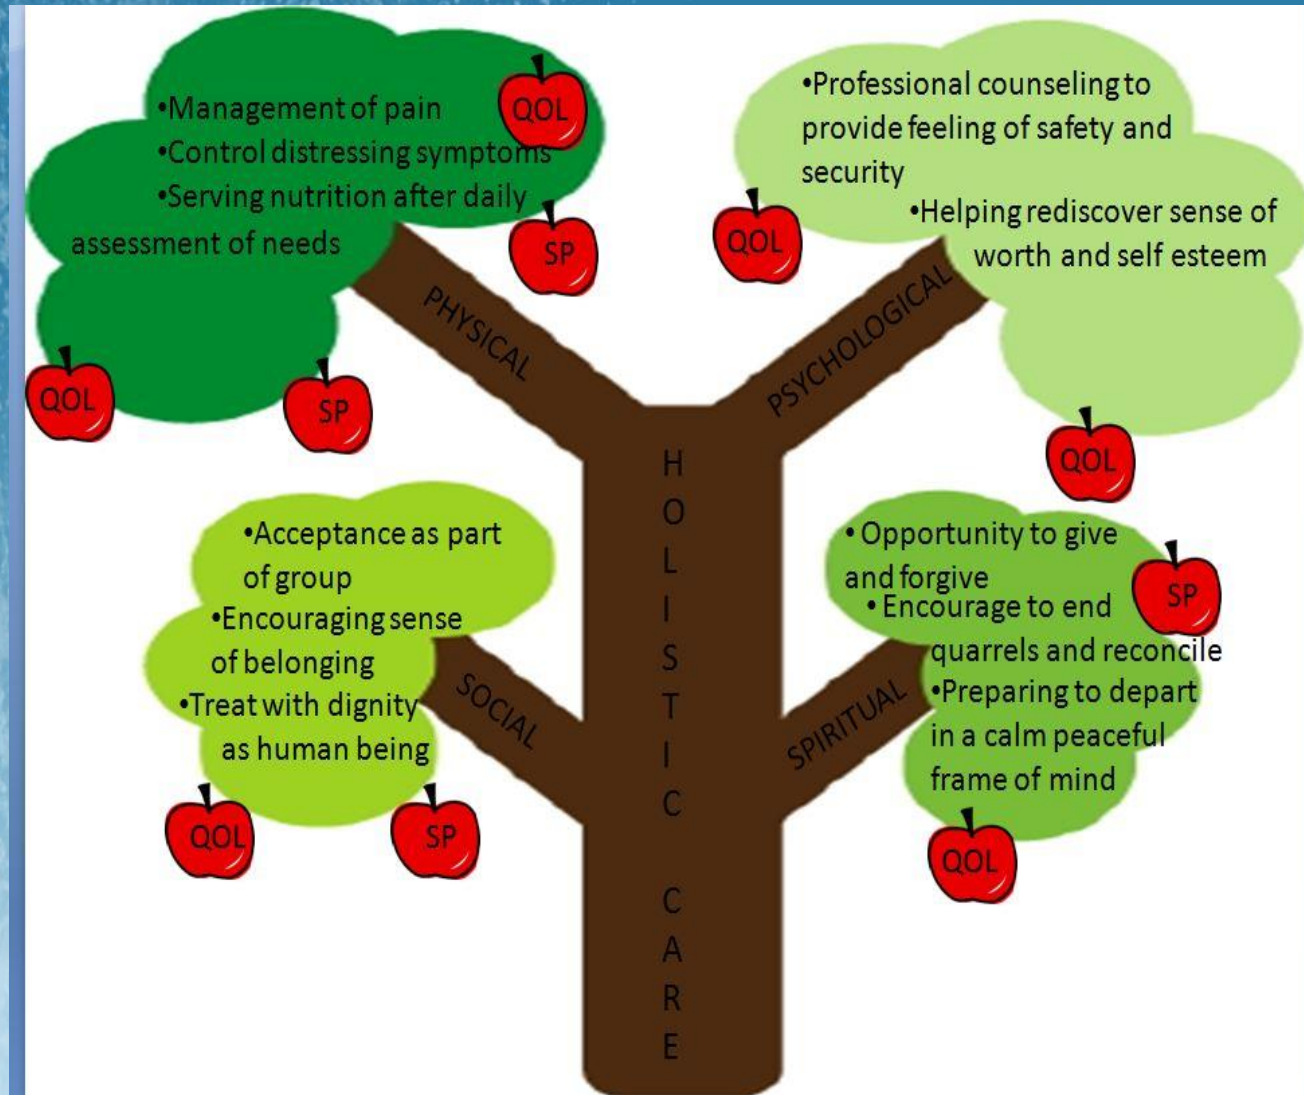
•Management of pain
•Control distressing symptoms
•Serving nutrition after daily assessment of needs

QOL

SP

QOL

SP

PHYSICAL

•Professional counseling to provide feeling of safety and security
•Helping rediscover sense of worth and self esteem

QOL

PSYCHOLOGICAL

QOL

HOLISTIC CARE

•Acceptance as part of group
•Encouraging sense of belonging
•Treat with dignity as human being

SOCIAL

QOL

SP

• Opportunity to give and forgive
• Encourage to end quarrels and reconcile
•Preparing to depart in a calm peaceful frame of mind

SP

SPIRITUAL

QOL